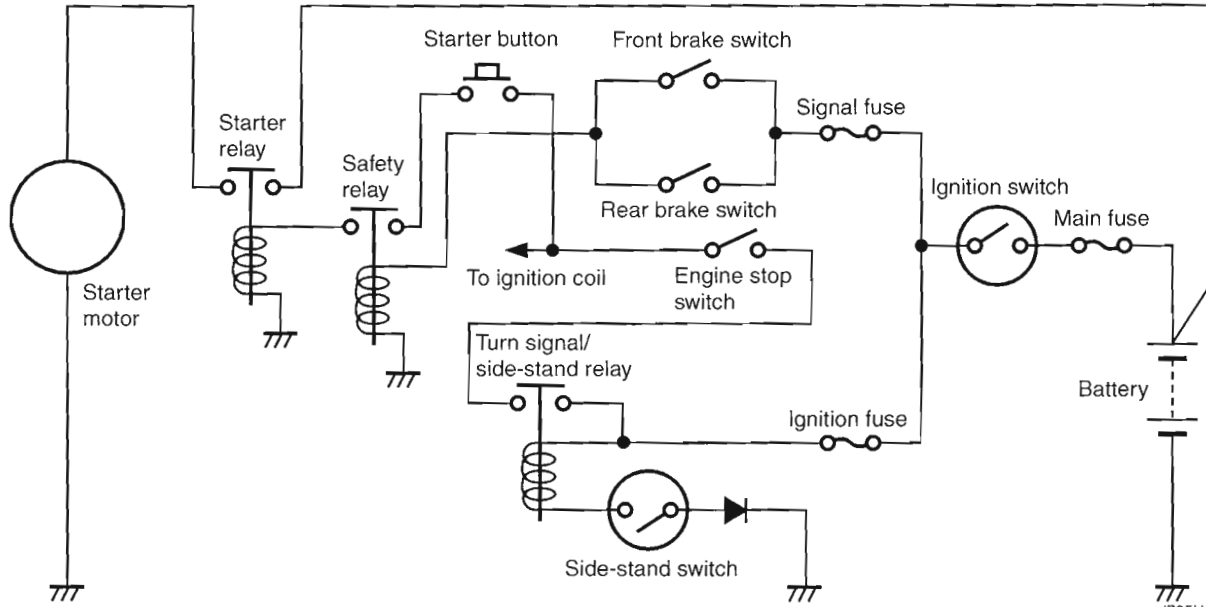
Starter button

Front brake switch

Signal fuse

Starter relay

Safety relay

Rear brake switch

Ignition switch

Main fuse

To ignition coil

Engine stop switch

Starter motor

Turn signal/ side-stand relay

Battery

Ignition fuse

Side-stand switch